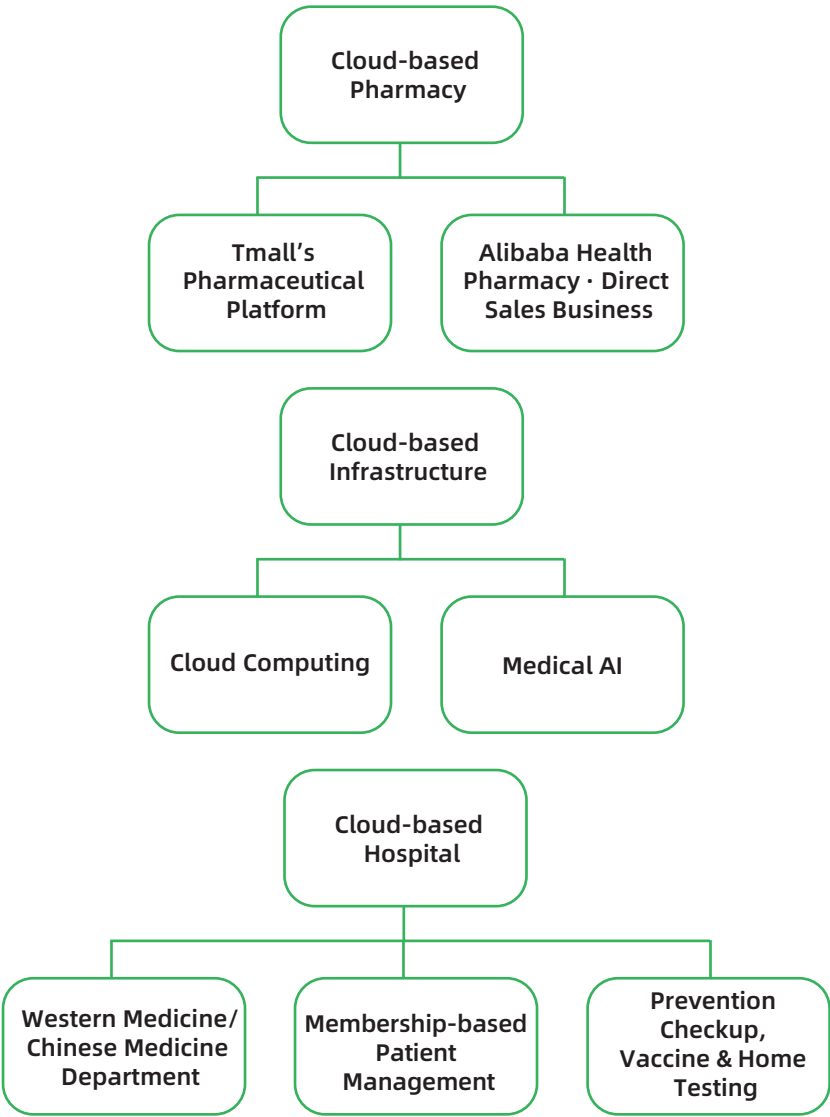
Cloud-based Pharmacy

Tmall's Pharmaceutical Platform

Alibaba Health Pharmacy · Direct Sales Business

Cloud-based Infrastructure

Cloud Computing

Medical AI

Cloud-based Hospital

Western Medicine/ Chinese Medicine Department

Membership-based Patient Management

Prevention Checkup, Vaccine & Home Testing